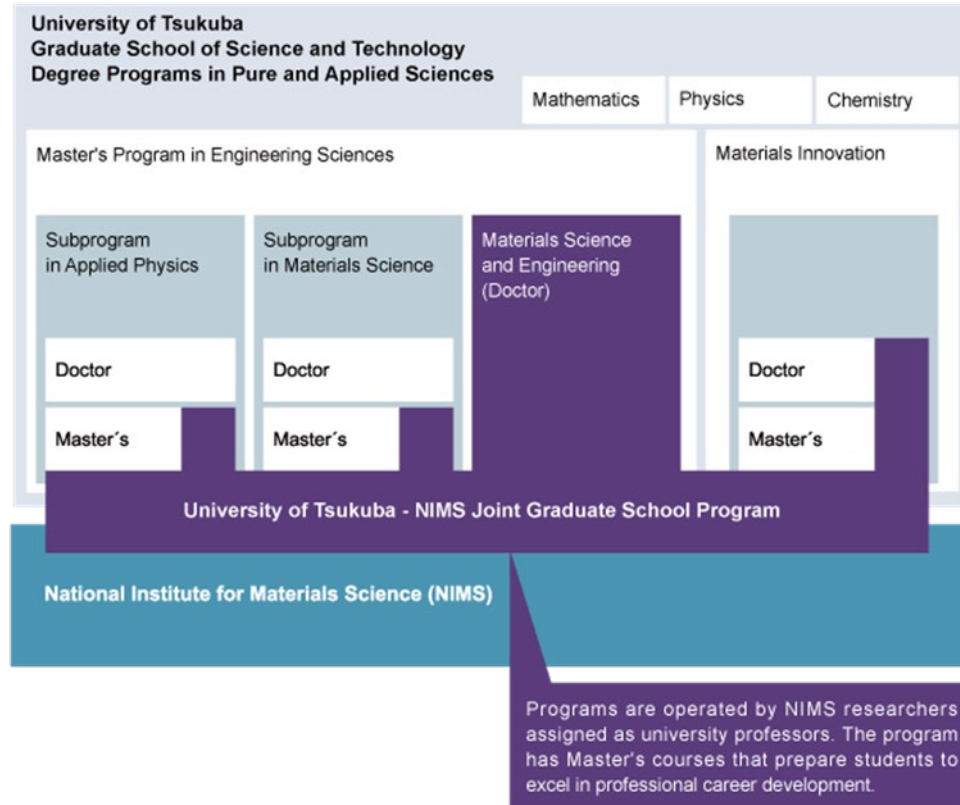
University of Tsukuba
Graduate School of Science and Technology
Degree Programs in Pure and Applied Sciences

Mathematics

Physics

Chemistry

Master's Program in Engineering Sciences

Materials Innovation

Subprogram in Applied Physics

Doctor

Master´s

Subprogram in Materials Science

Doctor

Master´s

Materials Science and Engineering (Doctor)

Doctor

Master´s

University of Tsukuba - NIMS Joint Graduate School Program

National Institute for Materials Science (NIMS)

Programs are operated by NIMS researchers assigned as university professors. The program has Master's courses that prepare students to excel in professional career development.